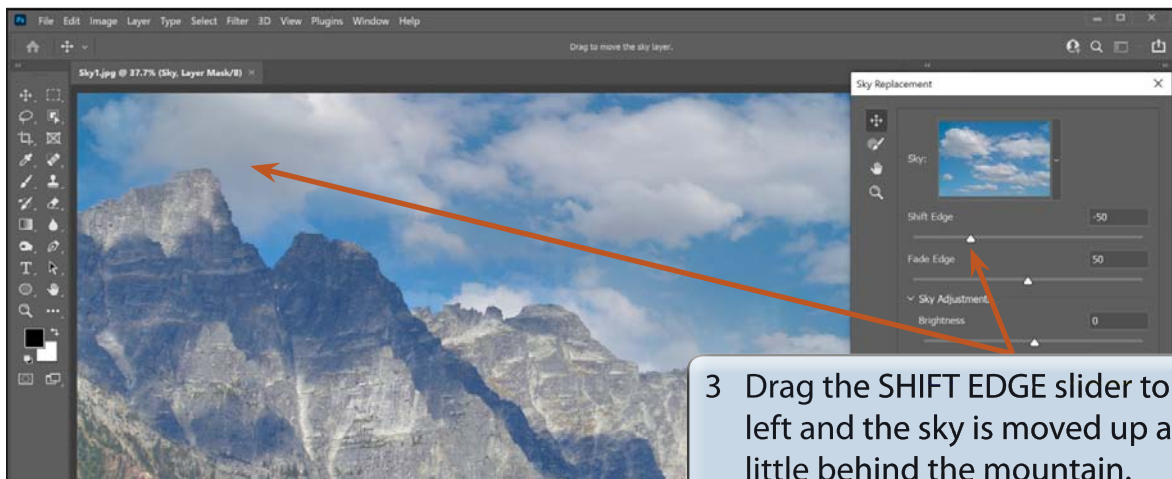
File Edit Image Layer Type Select Filter 3D View Plugins Window Help

Drag to move the sky layer.

Sky1.jpg @ 37.7% (Sky, Layer Mask/8) ×

Sky Replacement ×

Sky:

Shift Edge -50

Fade Edge 50

Sky Adjustments

Brightness 0

3 Drag the SHIFT EDGE slider to left and the sky is moved up a little behind the mountain.